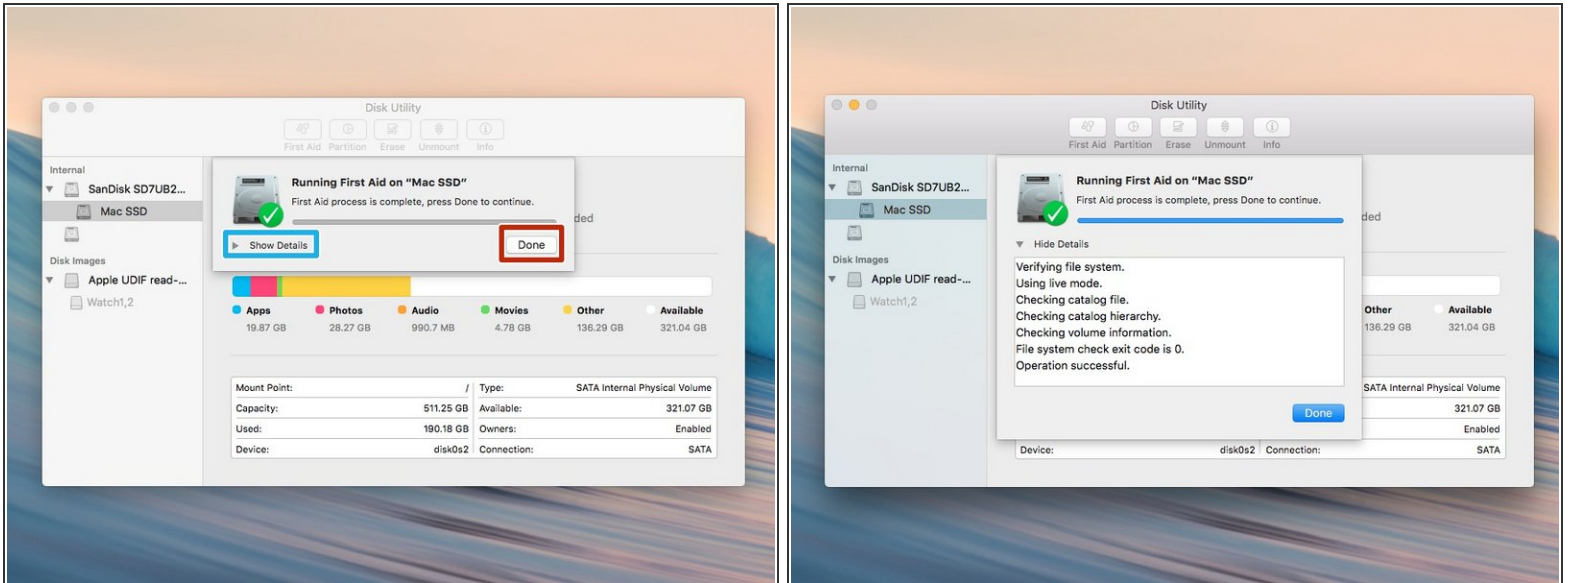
Disk Utility

First Aid Partition Erase Unmount Info

Internal
SanDisk SD7UB2...
Mac SSD

Disk Images
Apple UDIF read-...
Watch1,2

Running First Aid on "Mac SSD"
First Aid process is complete, press Done to continue.

Show Details

Done

ded

Apps 19.87 GB
Photos 28.27 GB
Audio 990.7 MB
Movies 4.78 GB
Other 136.29 GB
Available 321.04 GB

| Mount Point: | / | Type: | SATA Internal Physical Volume |
|---|---|---|---|
| Capacity: | 511.25 GB | Available: | 321.07 GB |
| Used: | 190.18 GB | Owners: | Enabled |
| Device: | disk0s2 | Connection: | SATA |

Disk Utility

First Aid Partition Erase Unmount Info

Internal
SanDisk SD7UB2...
Mac SSD

Disk Images
Apple UDIF read-...
Watch1,2

Running First Aid on "Mac SSD"
First Aid process is complete, press Done to continue.

Hide Details

Verifying file system.
Using live mode.
Checking catalog file.
Checking catalog hierarchy.
Checking volume information.
File system check exit code is 0.
Operation successful.

Done

ded

Other 136.29 GB
Available 321.04 GB

SATA Internal Physical Volume
321.07 GB
Enabled
Device: disk0s2 Connection: SATA